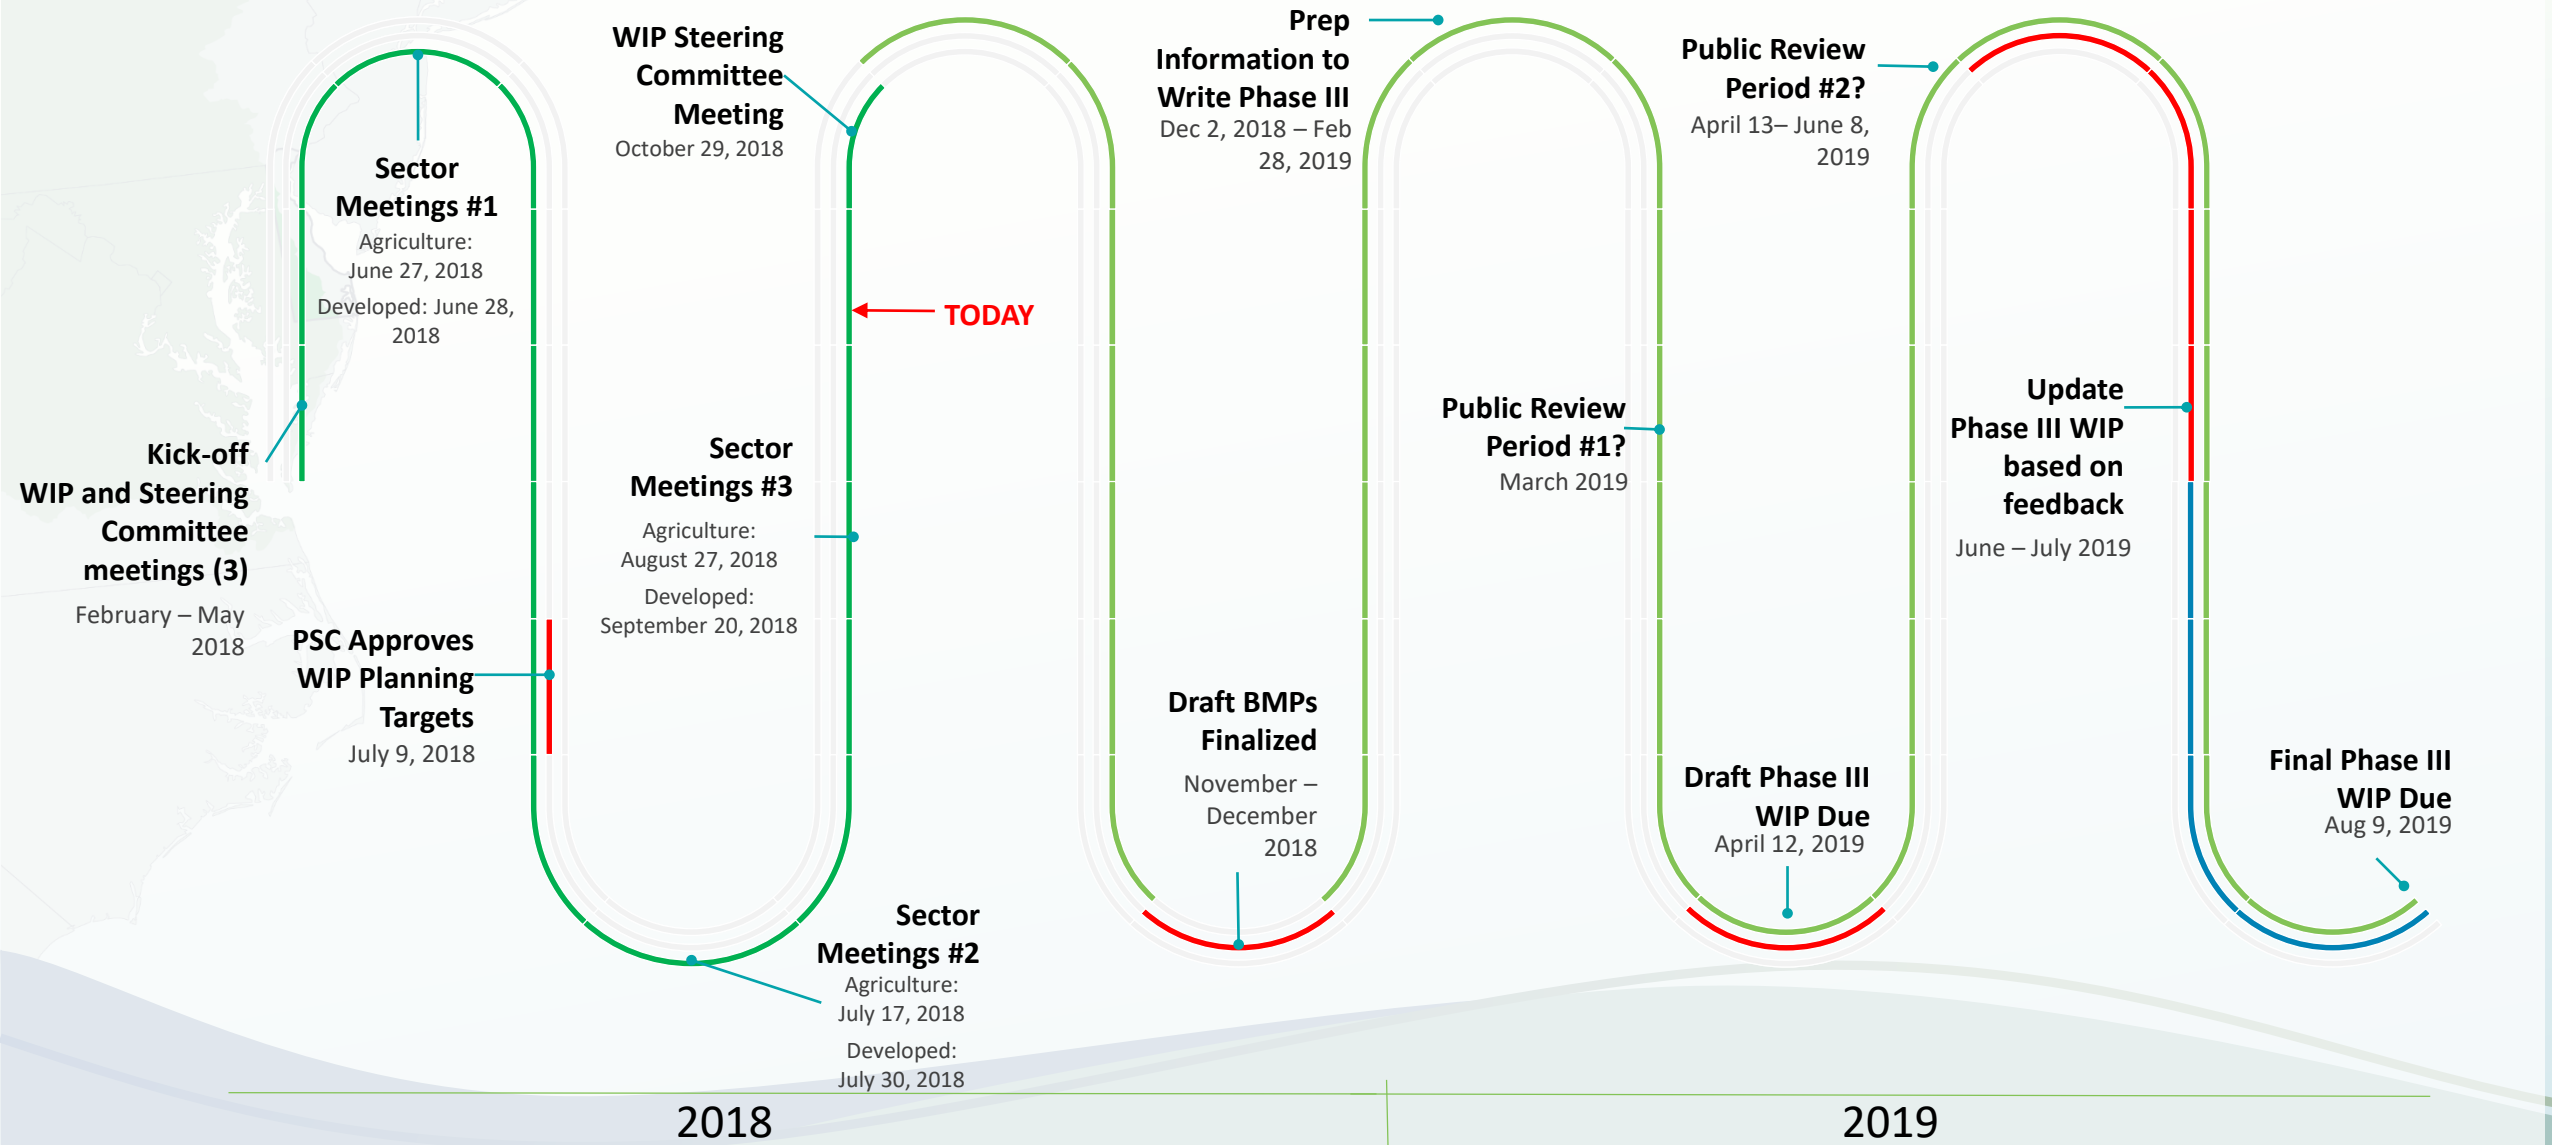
Kick-off WIP and Steering Committee meetings (3)
February – May 2018

Sector Meetings #1
Agriculture: June 27, 2018
Developed: June 28, 2018

PSC Approves WIP Planning Targets
July 9, 2018

WIP Steering Committee Meeting
October 29, 2018

TODAY

Sector Meetings #3
Agriculture: August 27, 2018
Developed: September 20, 2018

Sector Meetings #2
Agriculture: July 17, 2018
Developed: July 30, 2018

Prep Information to Write Phase III
Dec 2, 2018 – Feb 28, 2019

Draft BMPs Finalized
November – December 2018

Public Review Period #1?
March 2019

Public Review Period #2?
April 13– June 8, 2019

Draft Phase III WIP Due
April 12, 2019

Update Phase III WIP based on feedback
June – July 2019

Final Phase III WIP Due
Aug 9, 2019

2018

2019